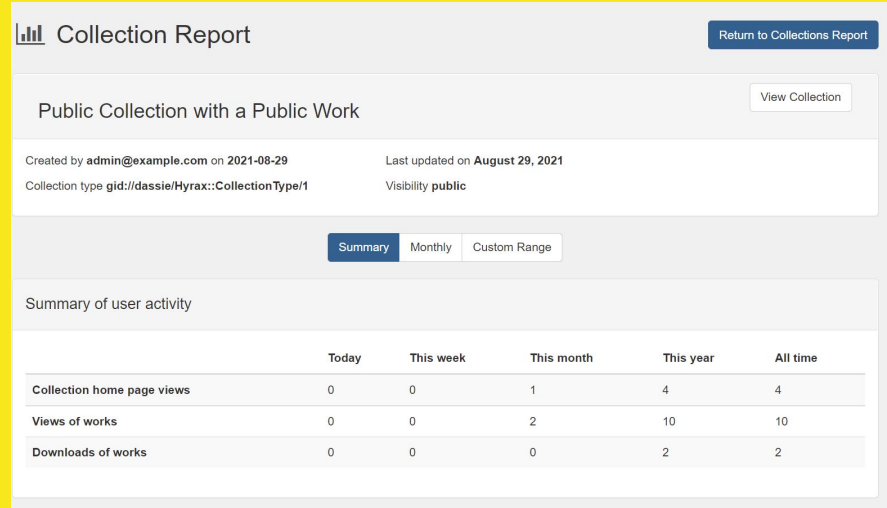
Collection Report

Return to Collections Report

Public Collection with a Public Work

View Collection

Created by **admin@example.com** on **2021-08-29**

Last updated on **August 29, 2021**

Collection type **gid://dassie/Hyrax::CollectionType/1**

Visibility **public**

Summary | Monthly | Custom Range

Summary of user activity

| | Today | This week | This month | This year | All time |
|---|---|---|---|---|---|
| Collection home page views | 0 | 0 | 1 | 4 | 4 |
| Views of works | 0 | 0 | 2 | 10 | 10 |
| Downloads of works | 0 | 0 | 0 | 2 | 2 |